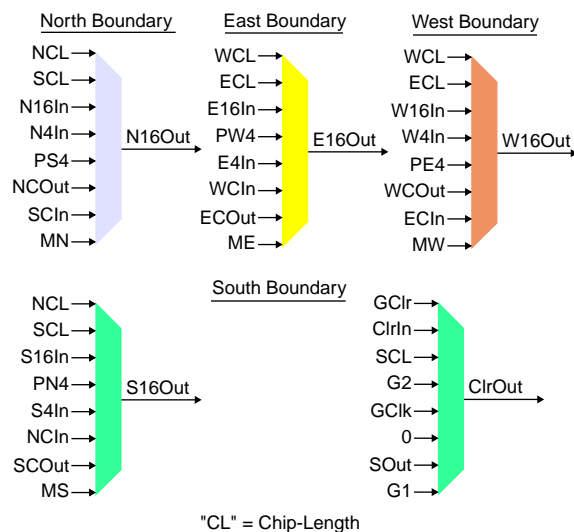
North Boundary

NCL
SCL
N16In
N4In
PS4
NCOut
SCIn
MN
N16Out

East Boundary

WCL
ECL
E16In
PW4
E4In
WCIn
ECOut
ME
E16Out

West Boundary

WCL
ECL
W16In
W4In
PE4
WCOut
ECIn
MW
W16Out

South Boundary

NCL
SCL
S16In
PN4
S4In
NCIn
SCOut
MS
S16Out

GClr
ClrIn
SCL
G2
GClk
0
SOut
G1
ClrOut

"CL" = Chip-Length